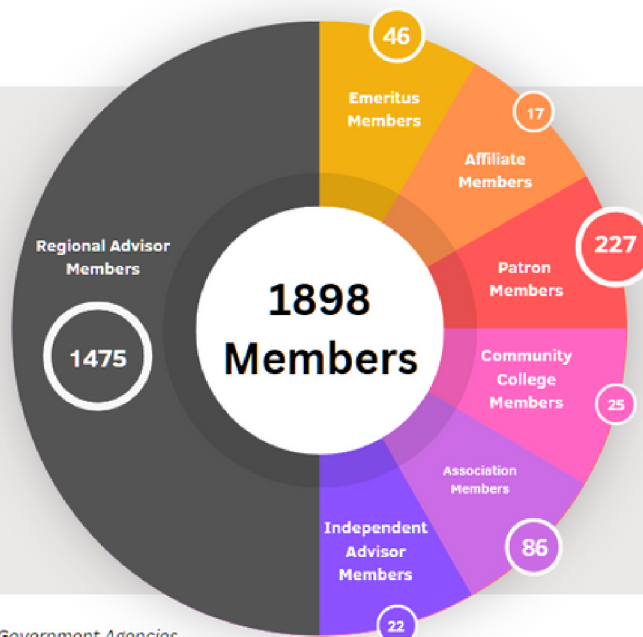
46

Emeritus Members

17

Affiliate Members

227

Patron Members

Community College Members

25

Association Members

86

Independent Advisor Members

22

Regional Advisor Members

1475

1898 Members

Government Agencies